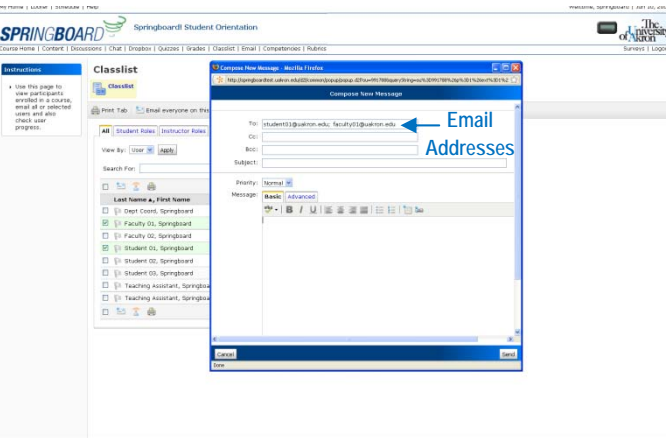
My Home | Locker | Schedule | Help
Welcome, Springboard | Jun 10, 20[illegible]

SPRINGBOARD Springboard! Student Orientation
The University of Akron

Course Home | Content | Discussions | Chat | Dropbox | Quizzes | Grades | Classlist | Email | Competencies | Rubrics
Surveys | Logo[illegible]

Instructions

Use this page to view participants enrolled in a course, email all or selected users and also check user progress.

Classlist

Classlist

Print Tab
Email everyone on this

All
Student Roles
Instructor Roles

View By: User
Apply

Search For:

Last Name ▲, First Name

Dept Coord, Springboard
Faculty 01, Springboard
Faculty 02, Springboard
Student 01, Springboard
Student 02, Springboard
Student 03, Springboard
Teaching Assistant, Springboa
Teaching Assistant, Springboa

Compose New Message - Mozilla Firefox

http://springboardtest.uakron.edu/d2l/common/popup/popup.d2l?ou=6917&queryString=ou%3D6917&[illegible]

Compose New Message

To: student01@uakron.edu; faculty01@uakron.edu
Cc:
Bcc:
Subject:

Email Addresses

Priority: Normal
Message:
Basic
Advanced

Cancel
Send

Done